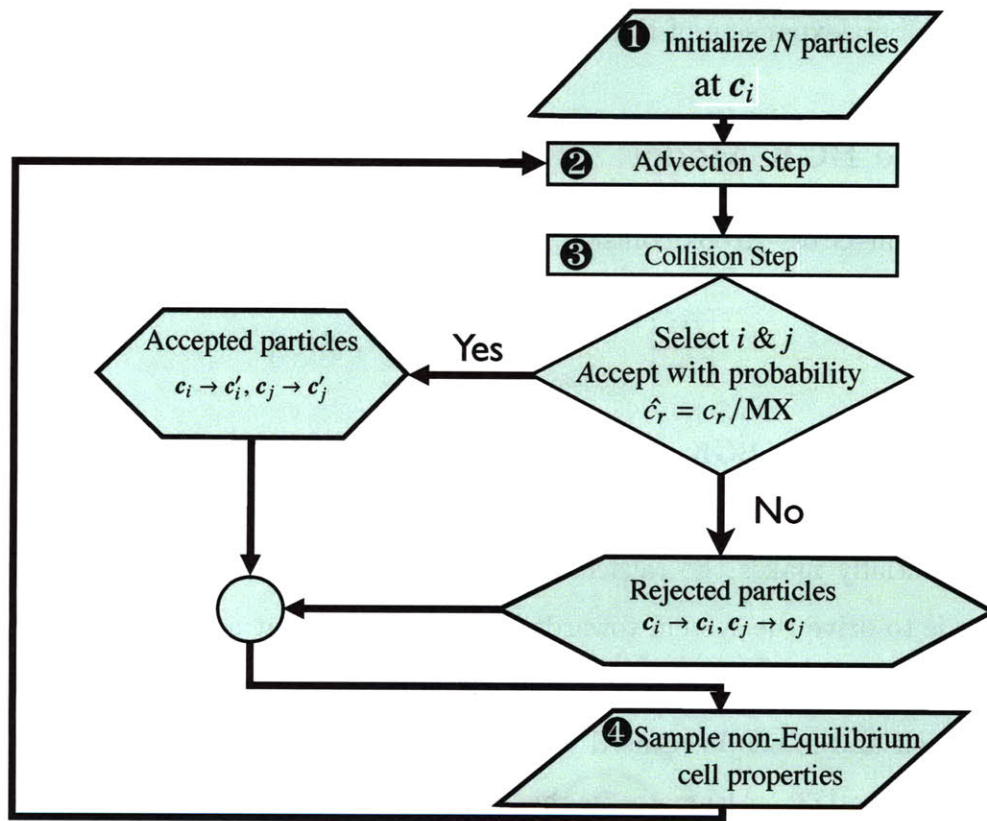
❶ Initialize $N$ particles at $\boldsymbol{c}_i$

❷ Advection Step

❸ Collision Step

Select $i$ & $j$
Accept with probability
$\hat{c_r} = c_r / \text{MX}$

Yes

Accepted particles
$\boldsymbol{c}_i \rightarrow \boldsymbol{c}'_i, \boldsymbol{c}_j \rightarrow \boldsymbol{c}'_j$

No

Rejected particles
$\boldsymbol{c}_i \rightarrow \boldsymbol{c}_i, \boldsymbol{c}_j \rightarrow \boldsymbol{c}_j$

❹ Sample non-Equilibrium cell properties